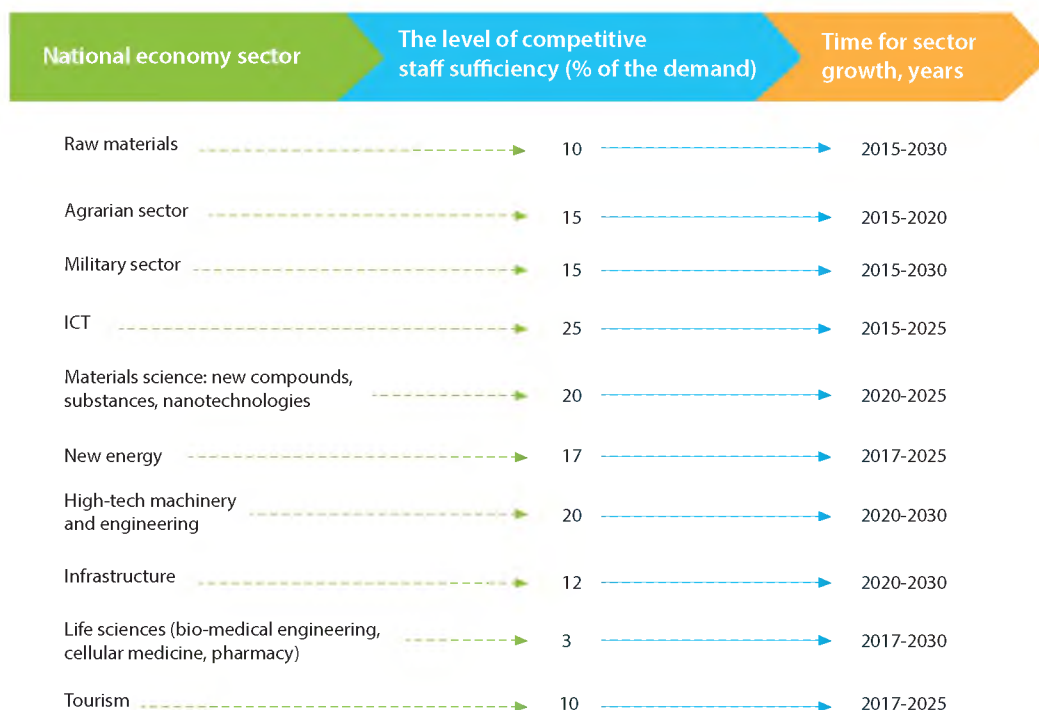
| National economy sector | The level of competitive staff sufficiency (% of the demand) | Time for sector growth, years |
|---|---|---|
| Raw materials | 10 | 2015-2030 |
| Agrarian sector | 15 | 2015-2020 |
| Military sector | 15 | 2015-2030 |
| ICT | 25 | 2015-2025 |
| Materials science: new compounds, substances, nanotechnologies | 20 | 2020-2025 |
| New energy | 17 | 2017-2025 |
| High-tech machinery and engineering | 20 | 2020-2030 |
| Infrastructure | 12 | 2020-2030 |
| Life sciences (bio-medical engineering, cellular medicine, pharmacy) | 3 | 2017-2030 |
| Tourism | 10 | 2017-2025 |